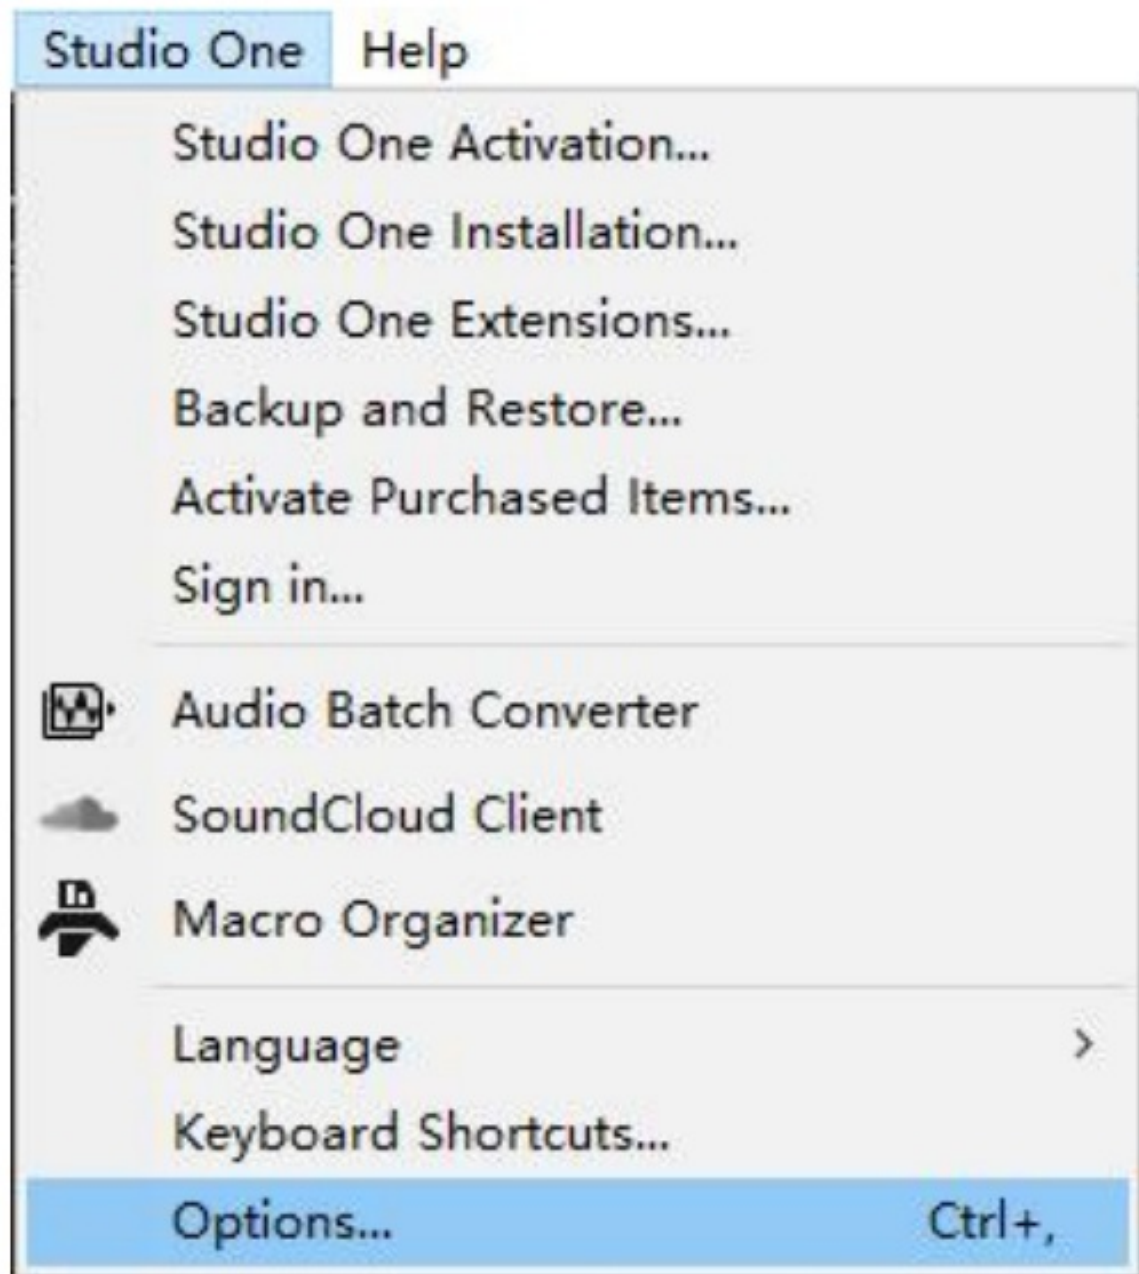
Studio One Help

Studio One Activation...
Studio One Installation...
Studio One Extensions...
Backup and Restore...
Activate Purchased Items...
Sign in...

Audio Batch Converter
SoundCloud Client
Macro Organizer

Language >
Keyboard Shortcuts...
Options... Ctrl+,